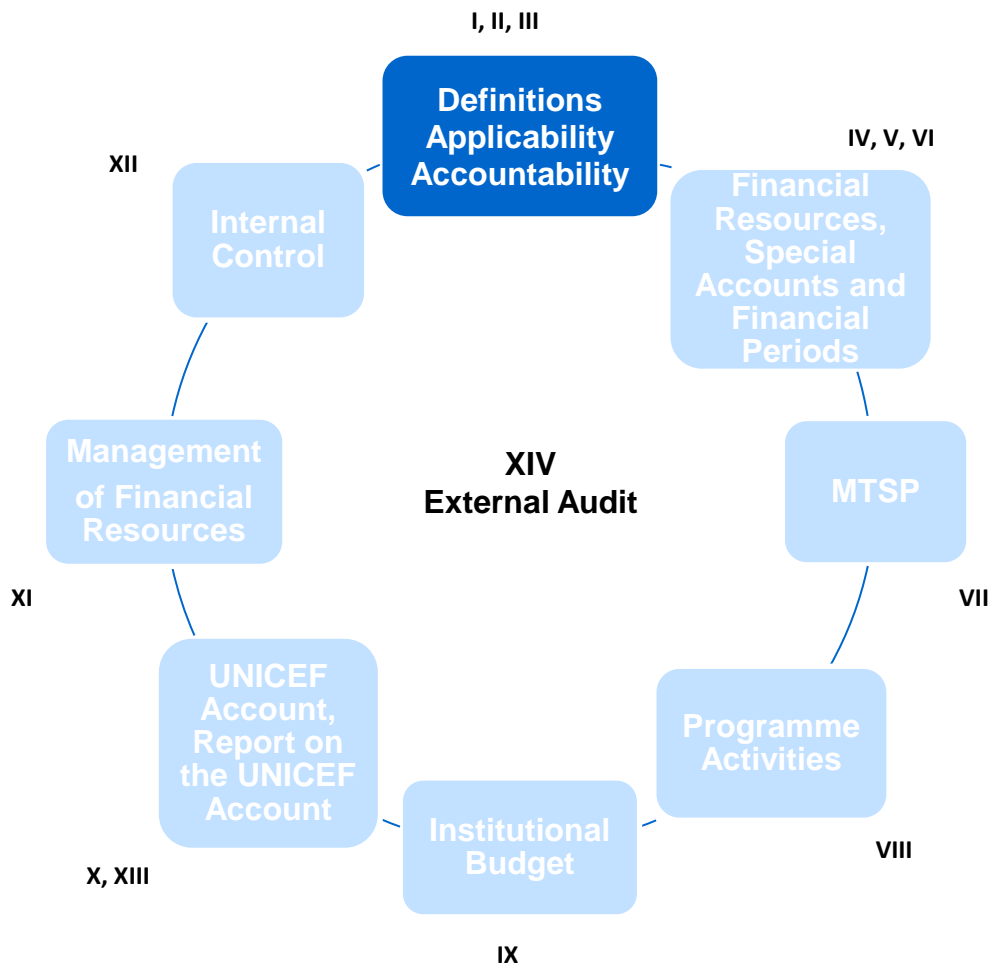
I, II, III

Definitions Applicability Accountability

IV, V, VI

Financial Resources, Special Accounts and Financial Periods

MTSP

VII

Programme Activities

VIII

Institutional Budget

IX

UNICEF Account, Report on the UNICEF Account

X, XIII

Management of Financial Resources

XI

Internal Control

XII

XIV
External Audit